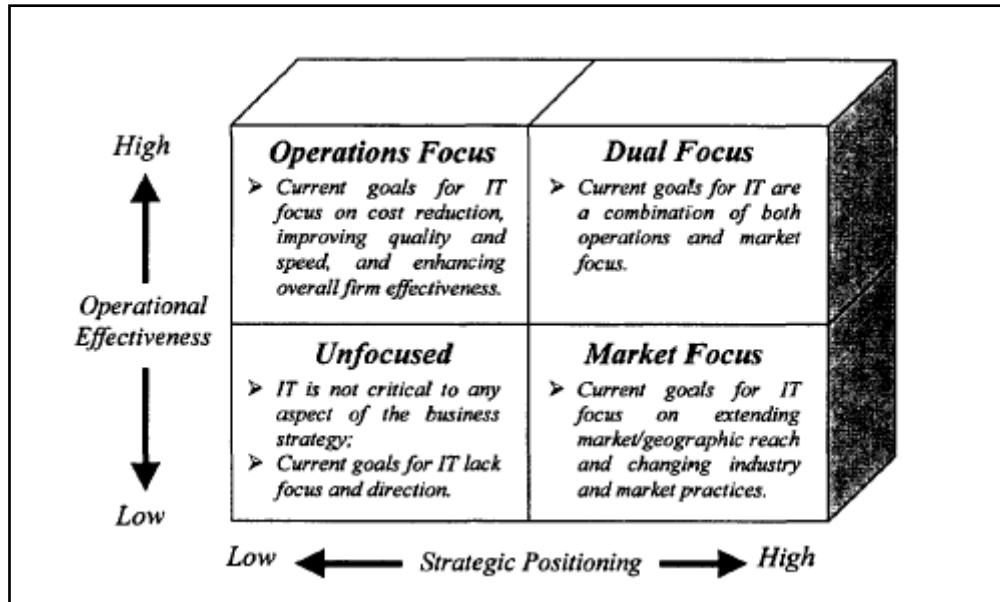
High

Operational Effectiveness

Low

Operations Focus

➢ Current goals for IT focus on cost reduction, improving quality and speed, and enhancing overall firm effectiveness.

Dual Focus

➢ Current goals for IT are a combination of both operations and market focus.

Unfocused

➢ IT is not critical to any aspect of the business strategy;

➢ Current goals for IT lack focus and direction.

Market Focus

➢ Current goals for IT focus on extending market/geographic reach and changing industry and market practices.

Low Strategic Positioning High